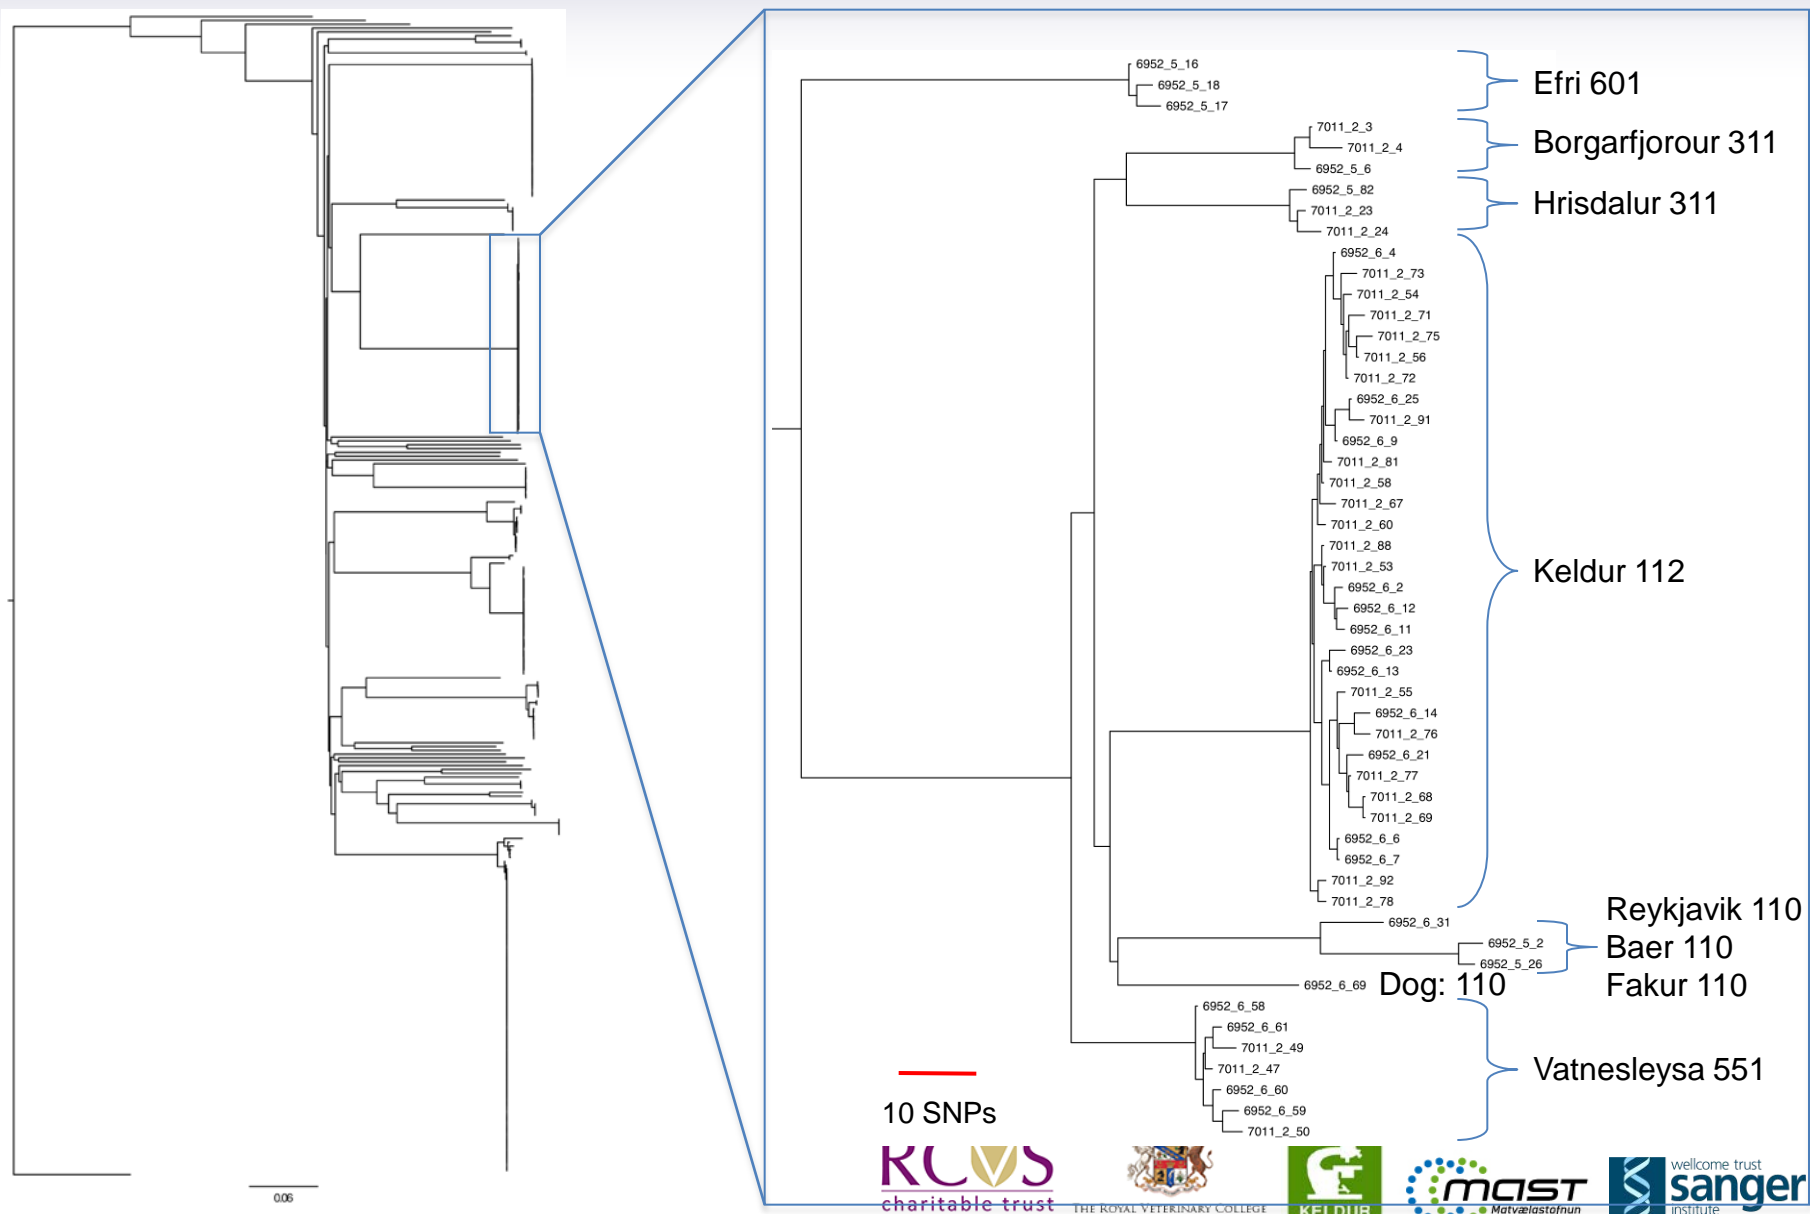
0.06

6952_5_16
6952_5_18
6952_5_17
7011_2_3
7011_2_4
6952_5_6
6952_5_82
7011_2_23
7011_2_24
6952_6_4
7011_2_73
7011_2_54
7011_2_71
7011_2_75
7011_2_56
7011_2_72
6952_6_25
7011_2_91
6952_6_9
7011_2_81
7011_2_58
7011_2_67
7011_2_60
7011_2_88
7011_2_53
6952_6_2
6952_6_12
6952_6_11
6952_6_23
6952_6_13
7011_2_55
6952_6_14
7011_2_76
6952_6_21
7011_2_77
7011_2_68
7011_2_69
6952_6_6
6952_6_7
7011_2_92
7011_2_78
6952_6_31
6952_5_2
6952_5_26
6952_6_69
6952_6_58
6952_6_61
7011_2_49
7011_2_47
6952_6_60
6952_6_59
7011_2_50

Efri 601
Borgarfjorour 311
Hrisdalur 311
Keldur 112
Reykjavik 110
Baer 110
Fakur 110
Dog: 110
Vatnesleysa 551

10 SNPs

RCVS charitable trust
THE ROYAL VETERINARY COLLEGE
KELDUR
mast Matvælastofnun
wellcome trust sanger institute